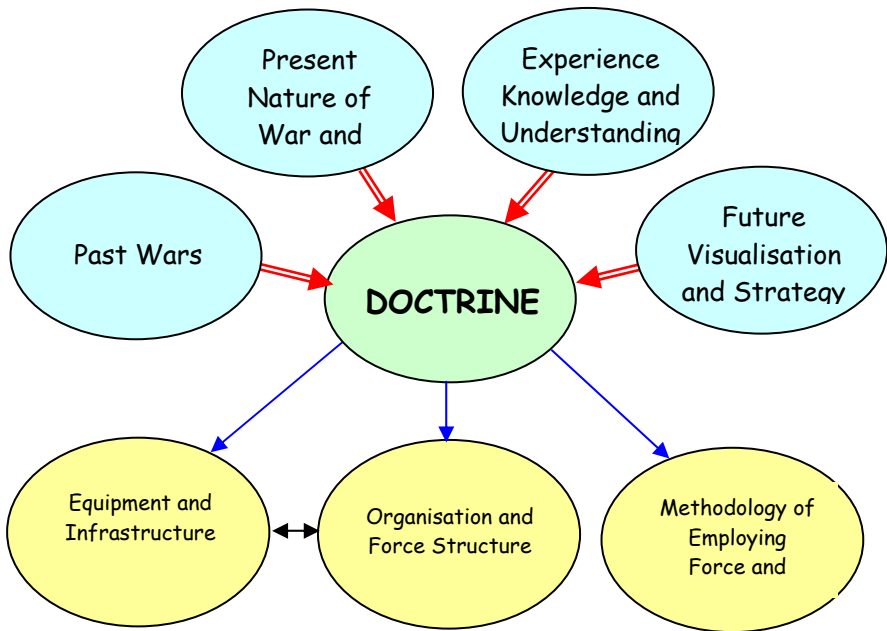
Present Nature of War and

Experience Knowledge and Understanding

Past Wars

DOCTRINE

Future Visualisation and Strategy

Equipment and Infrastructure

Organisation and Force Structure

Methodology of Employing Force and